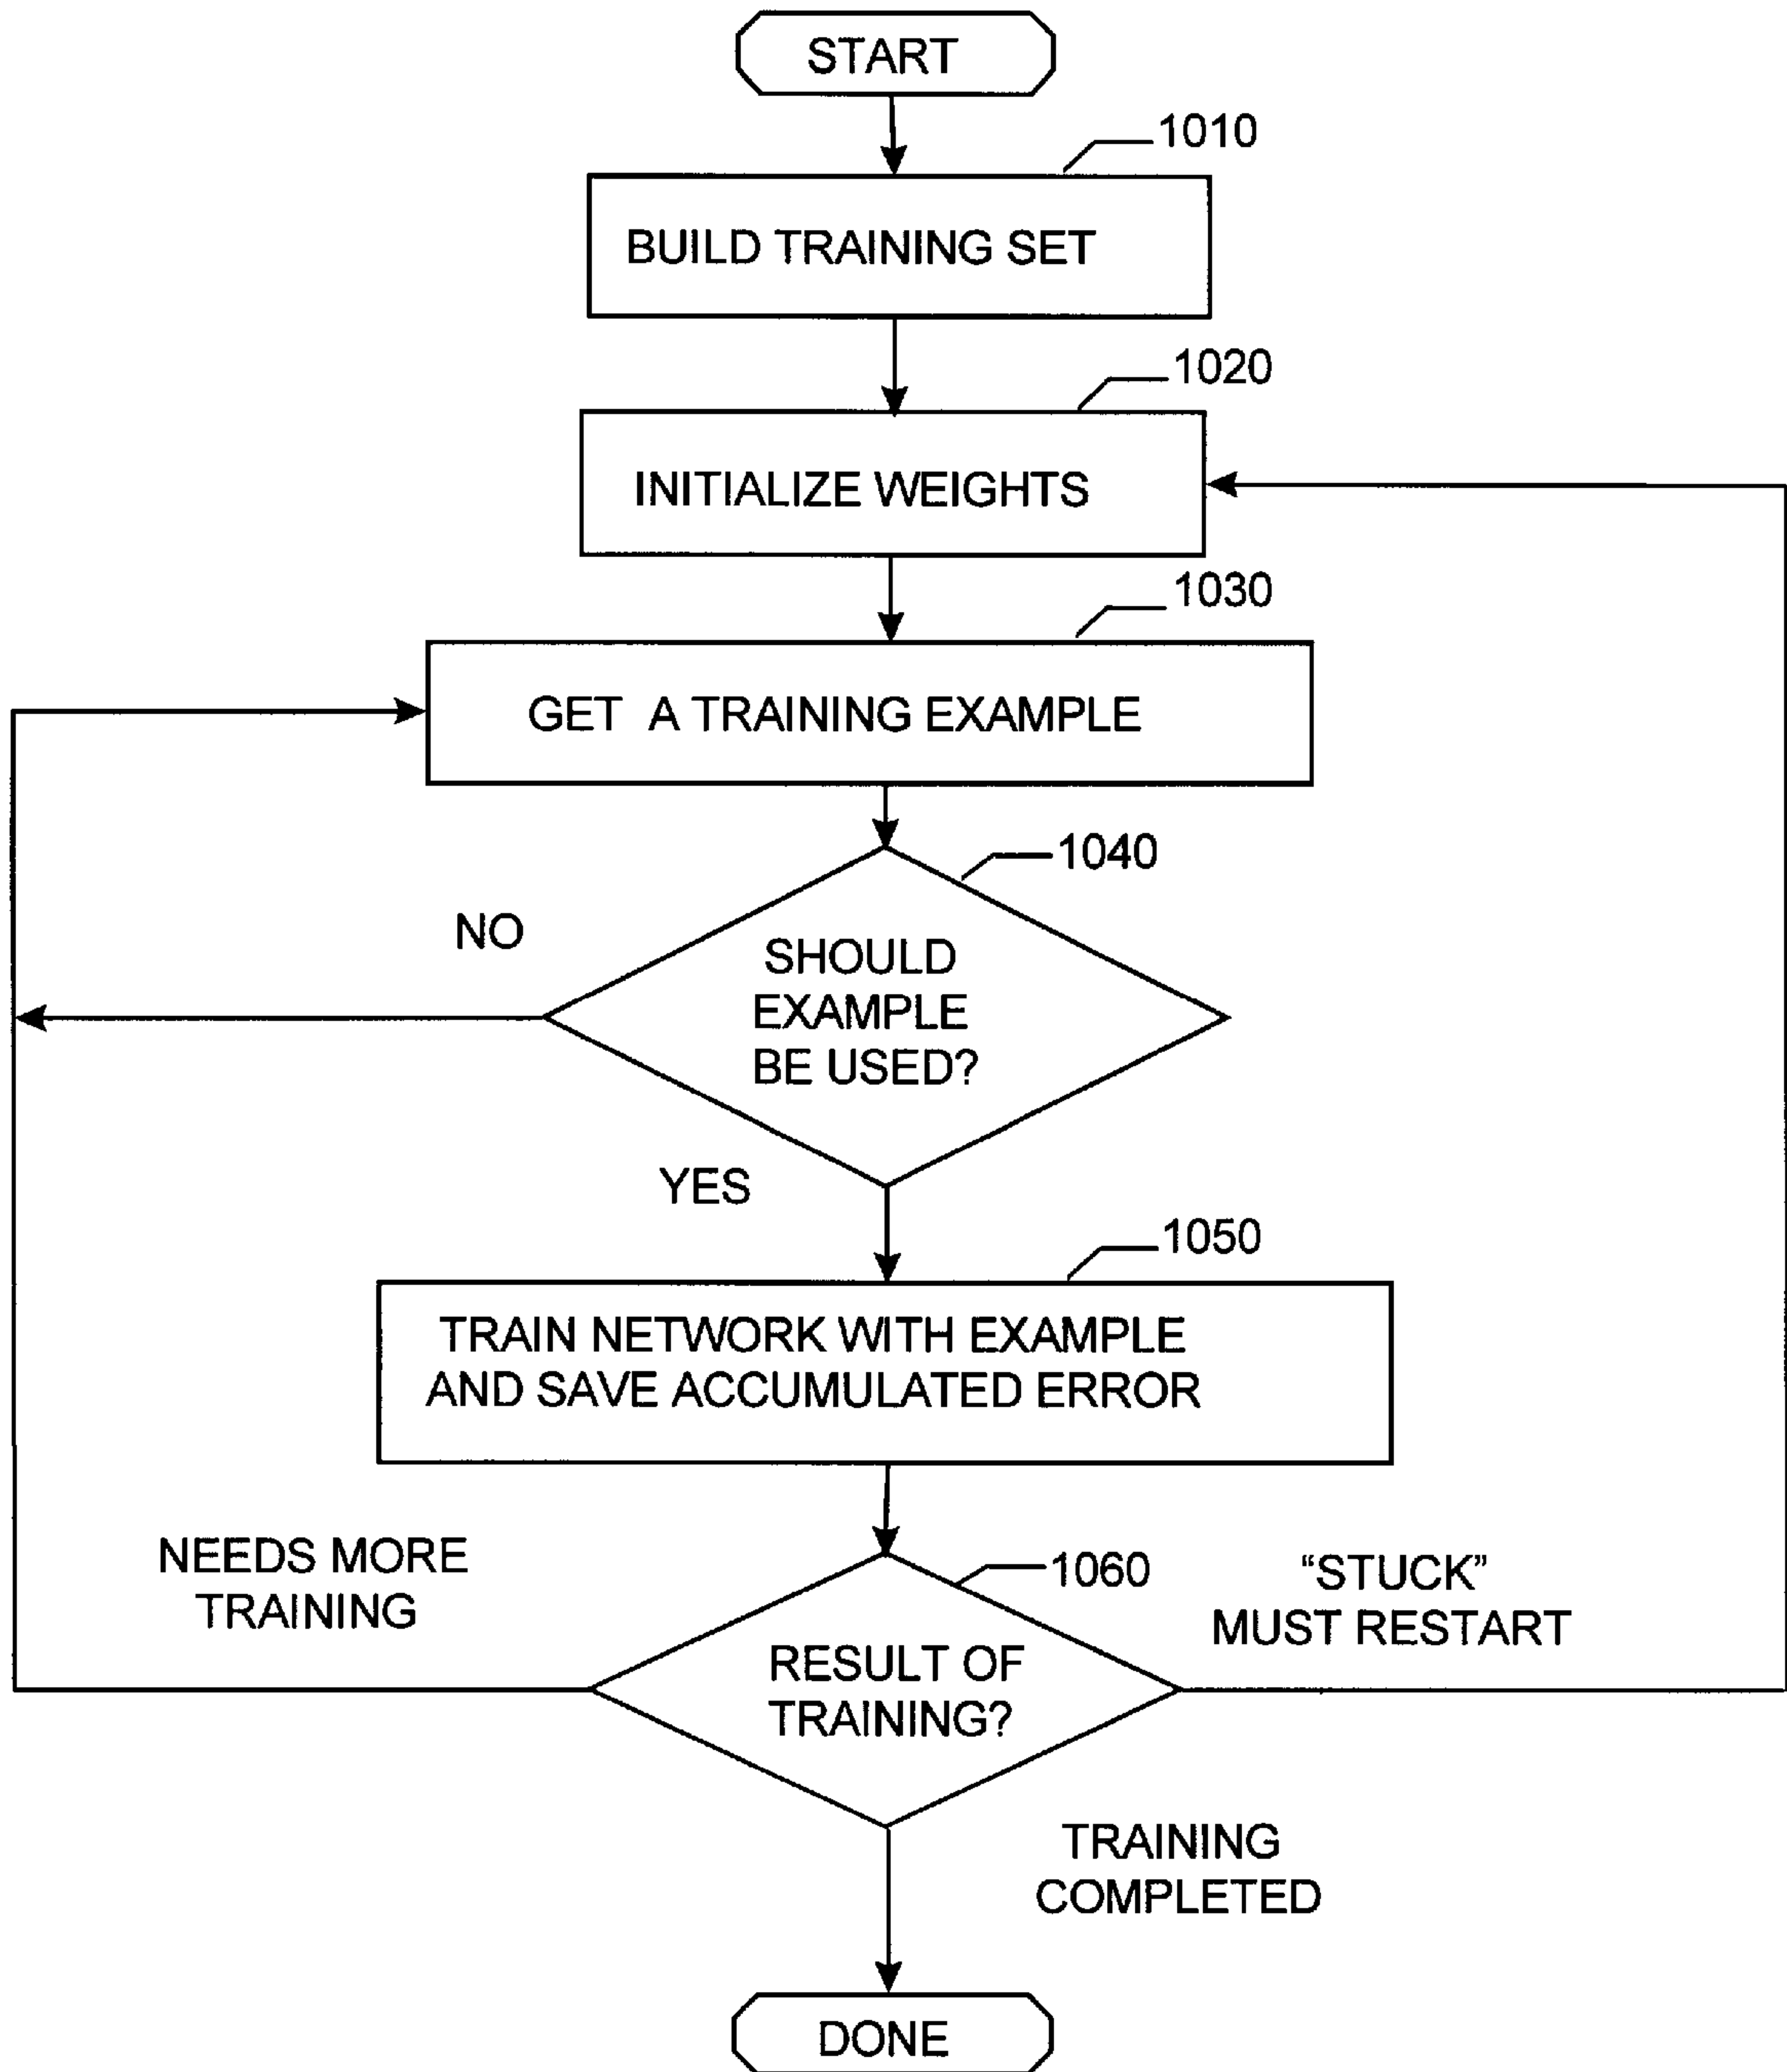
START

1010

BUILD TRAINING SET

1020

INITIALIZE WEIGHTS

1030

GET A TRAINING EXAMPLE

1040

NO

SHOULD EXAMPLE BE USED?

YES

1050

TRAIN NETWORK WITH EXAMPLE AND SAVE ACCUMULATED ERROR

NEEDS MORE TRAINING

1060

"STUCK" MUST RESTART

RESULT OF TRAINING?

TRAINING COMPLETED

DONE